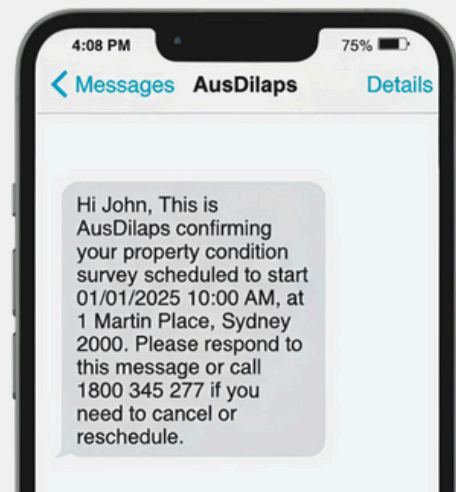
4:08 PM 75%

< Messages AusDilaps Details

Hi John, This is AusDilaps confirming your property condition survey scheduled to start 01/01/2025 10:00 AM, at 1 Martin Place, Sydney 2000. Please respond to this message or call 1800 345 277 if you need to cancel or reschedule.